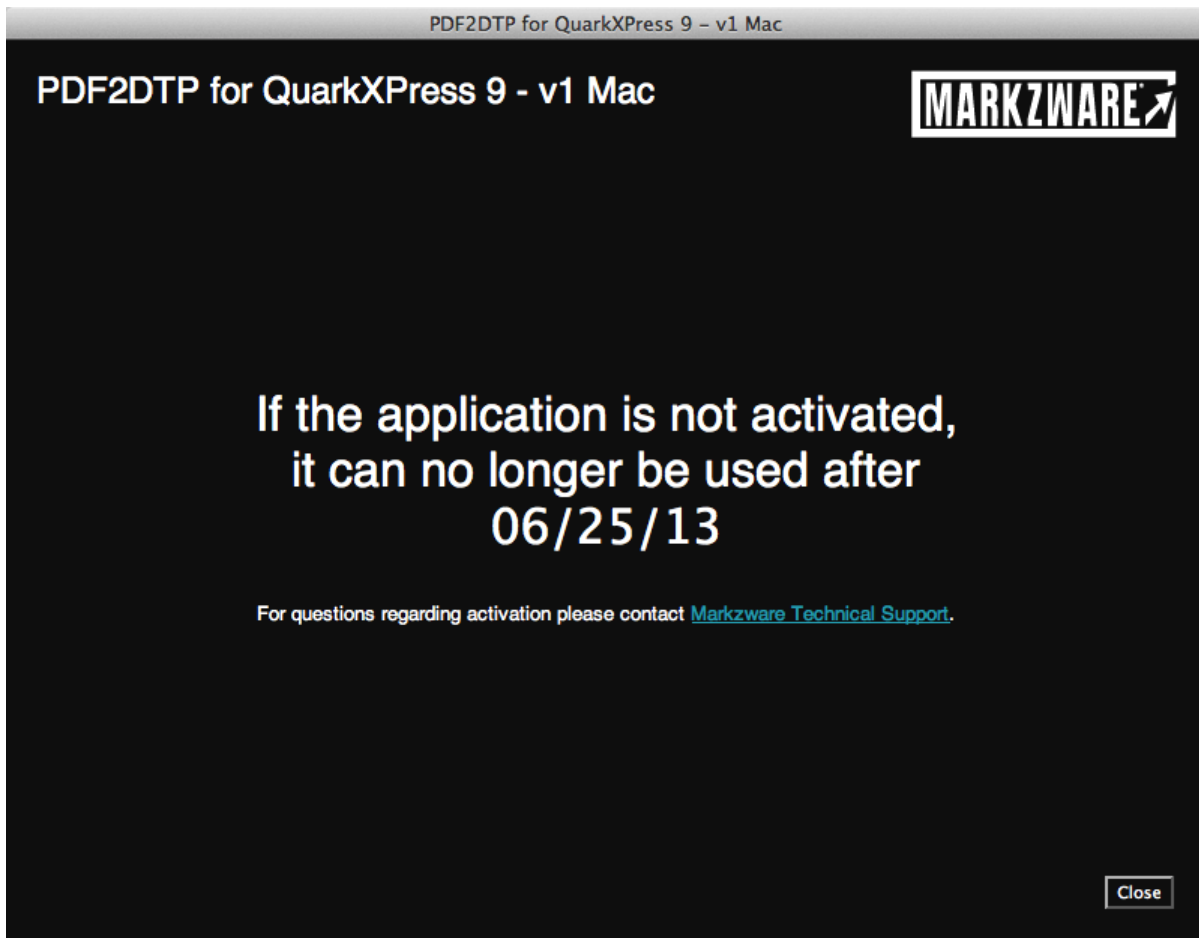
PDF2DTP for QuarkXPress 9 – v1 Mac

PDF2DTP for QuarkXPress 9 - v1 Mac

MARKZWARE

If the application is not activated, it can no longer be used after 06/25/13

For questions regarding activation please contact Markzware Technical Support.

Close